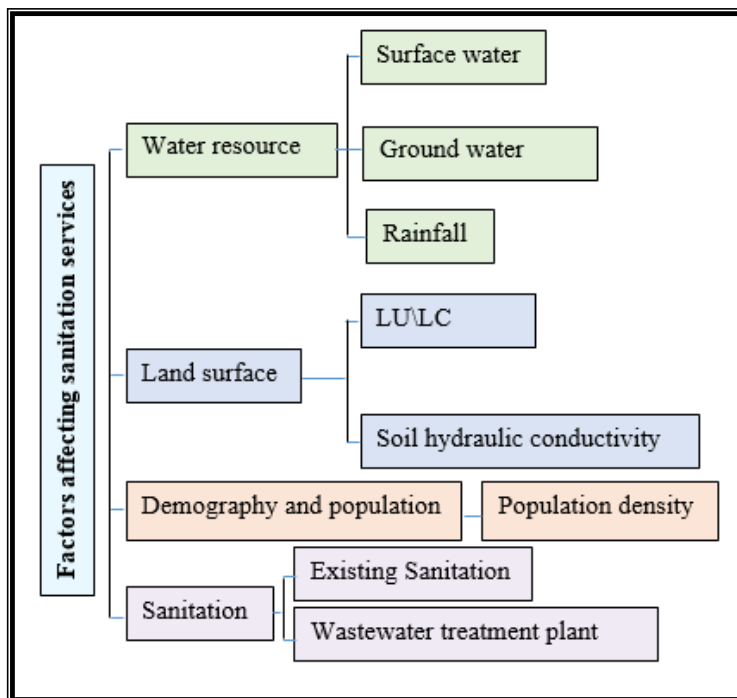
Factors affecting sanitation services

Water resource

Surface water

Ground water

Rainfall

Land surface

LU\LC

Soil hydraulic conductivity

Demography and population

Population density

Sanitation

Existing Sanitation

Wastewater treatment plant